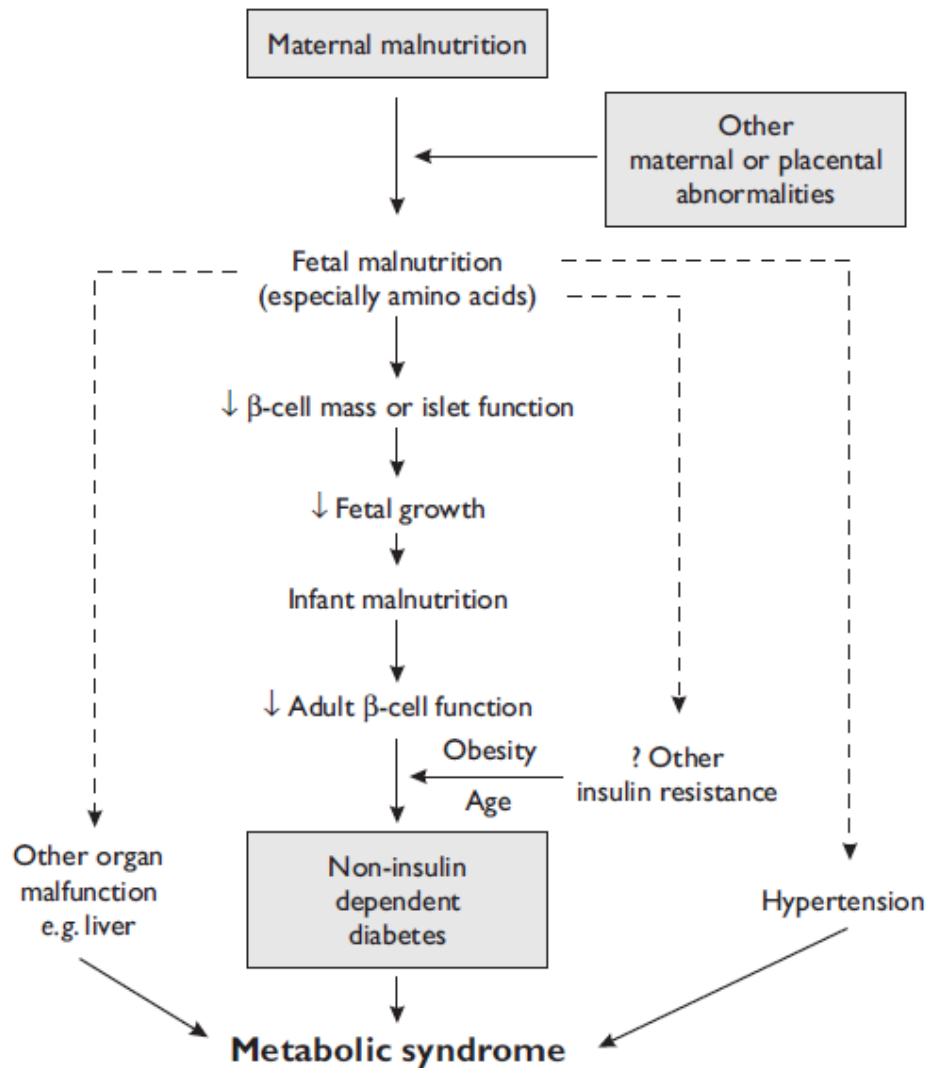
Maternal malnutrition

Other maternal or placental abnormalities

Fetal malnutrition (especially amino acids)

$\downarrow$ β-cell mass or islet function

$\downarrow$ Fetal growth

Infant malnutrition

$\downarrow$ Adult β-cell function

Obesity

Age

? Other insulin resistance

Other organ malfunction e.g. liver

Non-insulin dependent diabetes

Hypertension

Metabolic syndrome